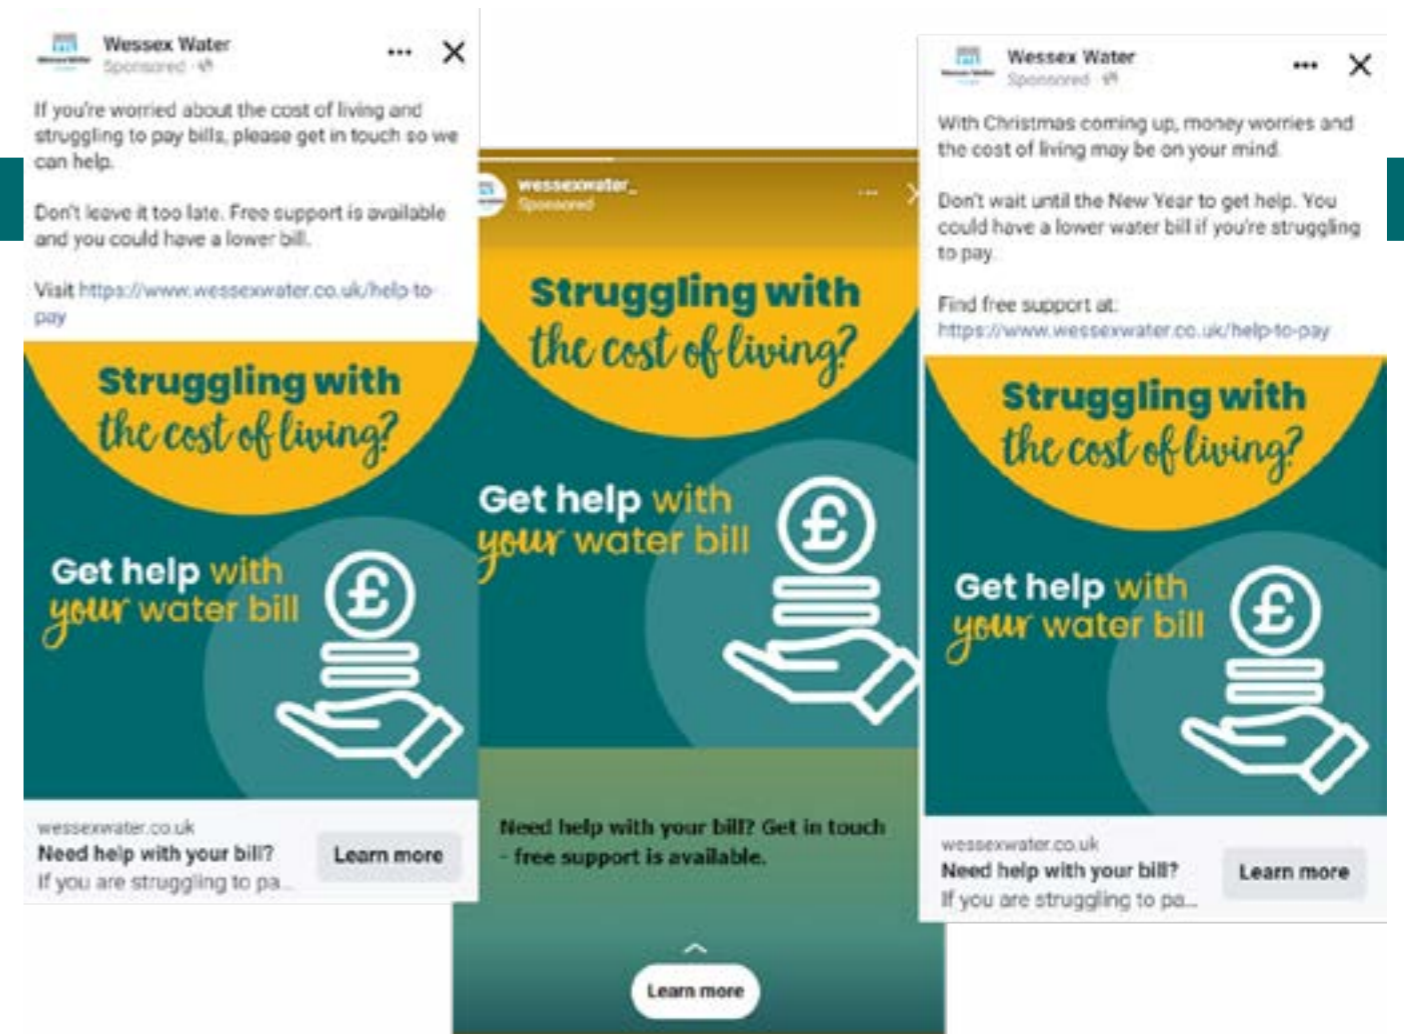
Wessex Water
Sponsored

If you're worried about the cost of living and struggling to pay bills, please get in touch so we can help.

Don't leave it too late. Free support is available and you could have a lower bill.

Visit https://www.wessexwater.co.uk/help-to-pay

Struggling with the cost of living?

Get help with your water bill

£

wessexwater.co.uk
Need help with your bill?
If you are struggling to pa...
Learn more

wessexwater_
Sponsored

Struggling with the cost of living?

Get help with your water bill

£

Need help with your bill? Get in touch - free support is available.

Learn more

Wessex Water
Sponsored

With Christmas coming up, money worries and the cost of living may be on your mind.

Don't wait until the New Year to get help. You could have a lower water bill if you're struggling to pay.

Find free support at:
https://www.wessexwater.co.uk/help-to-pay

Struggling with the cost of living?

Get help with your water bill

£

wessexwater.co.uk
Need help with your bill?
If you are struggling to pa...
Learn more